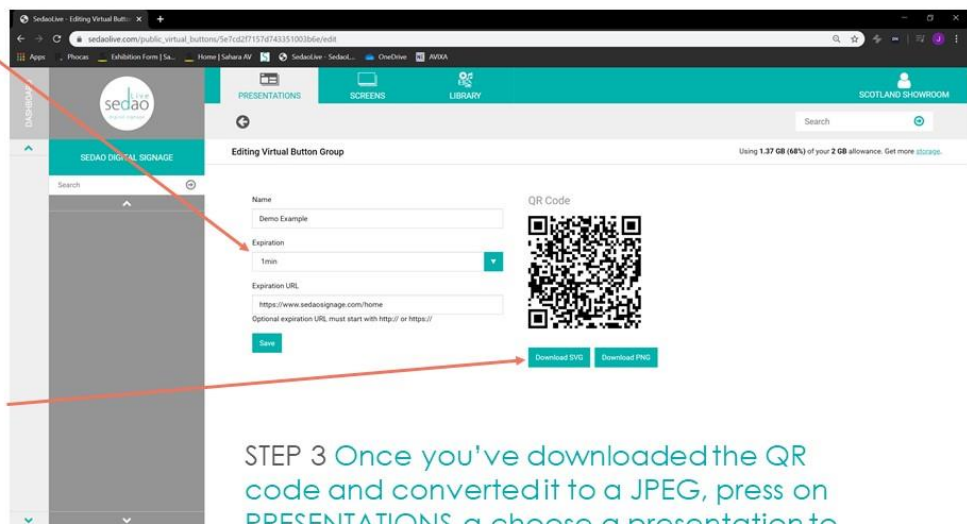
SedaoLive - Editing Virtual Butto ×
sedaolive.com/public_virtual_buttons/5e7cd2f7157d743351003b6e/edit
Apps Phocas Exhibition Form | Sa... Home | Sahara AV SedaoLive - SedaoL... OneDrive AVIXA

DASHBOARD
sedao Live
digital signage
PRESENTATIONS SCREENS LIBRARY SCOTLAND SHOWROOM
Search
SEDAO DIGITAL SIGNAGE
Search
Editing Virtual Button Group
Using 1.37 GB (68%) of your 2 GB allowance. Get more storage.

Name
Demo Example
Expiration
1min
Expiration URL
https://www.sedaosignage.com/home
Optional expiration URL must start with http:// or https://
Save

QR Code
Download SVG Download PNG

STEP 3 Once you've downloaded the QR code and converted it to a JPEG, press on PRESENTATIONS & choose a presentation to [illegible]